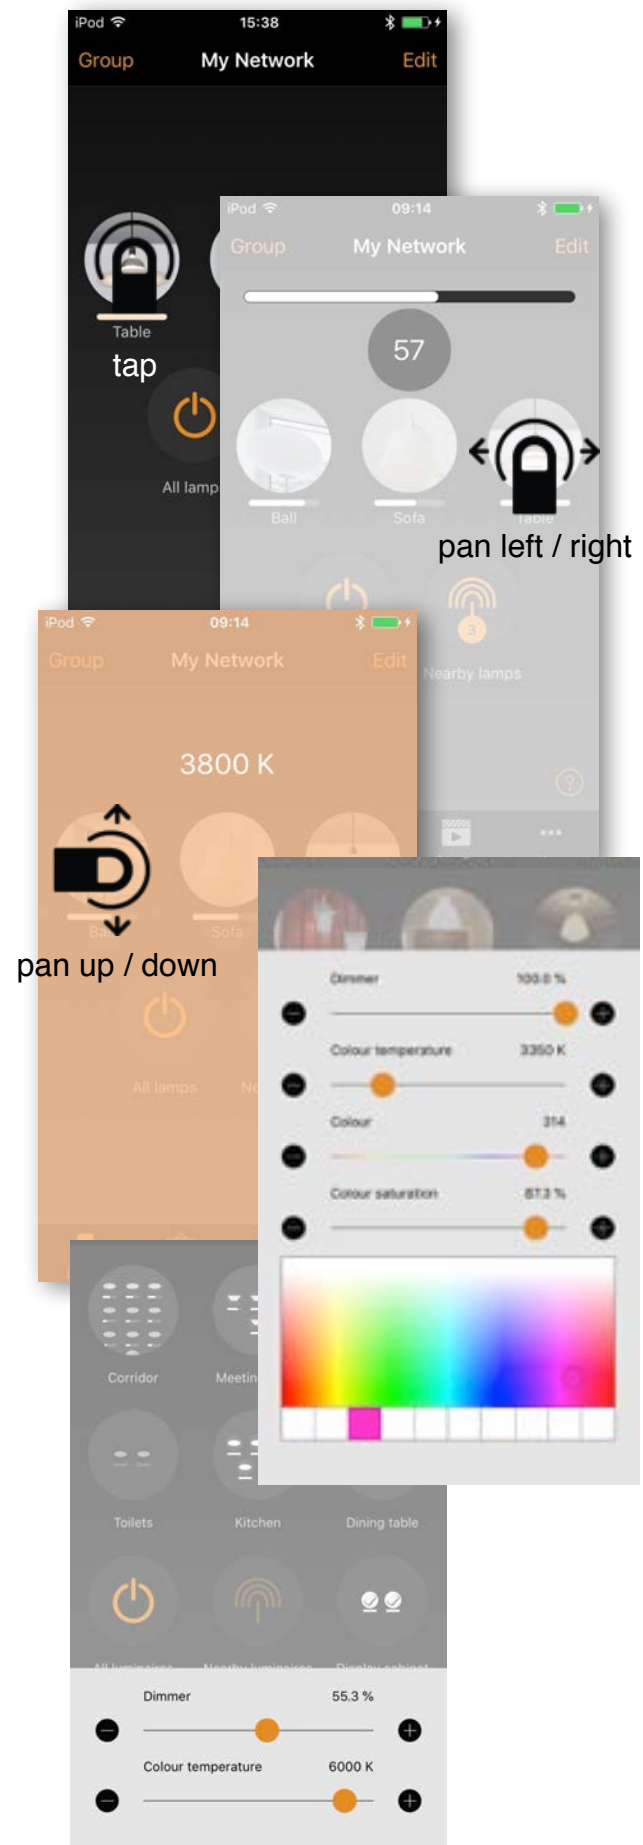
iPod 15:38
Group My Network Edit
Table
tap
All lamp

iPod 09:14
Group My Network Edit
57
Ball Sofa Table
pan left / right
Nearby lamps

iPod 09:14
Group My Network Edit
3800 K
Ball Sofa
pan up / down
All lamps

Dimmer 100.0 %
Colour temperature 3350 K
Colour 314
Colour saturation 87.3 %

Corridor Meetin
Toilets Kitchen Dining table
All luminaires Nearby luminaires Display cabinet
Dimmer 55.3 %
Colour temperature 6000 K